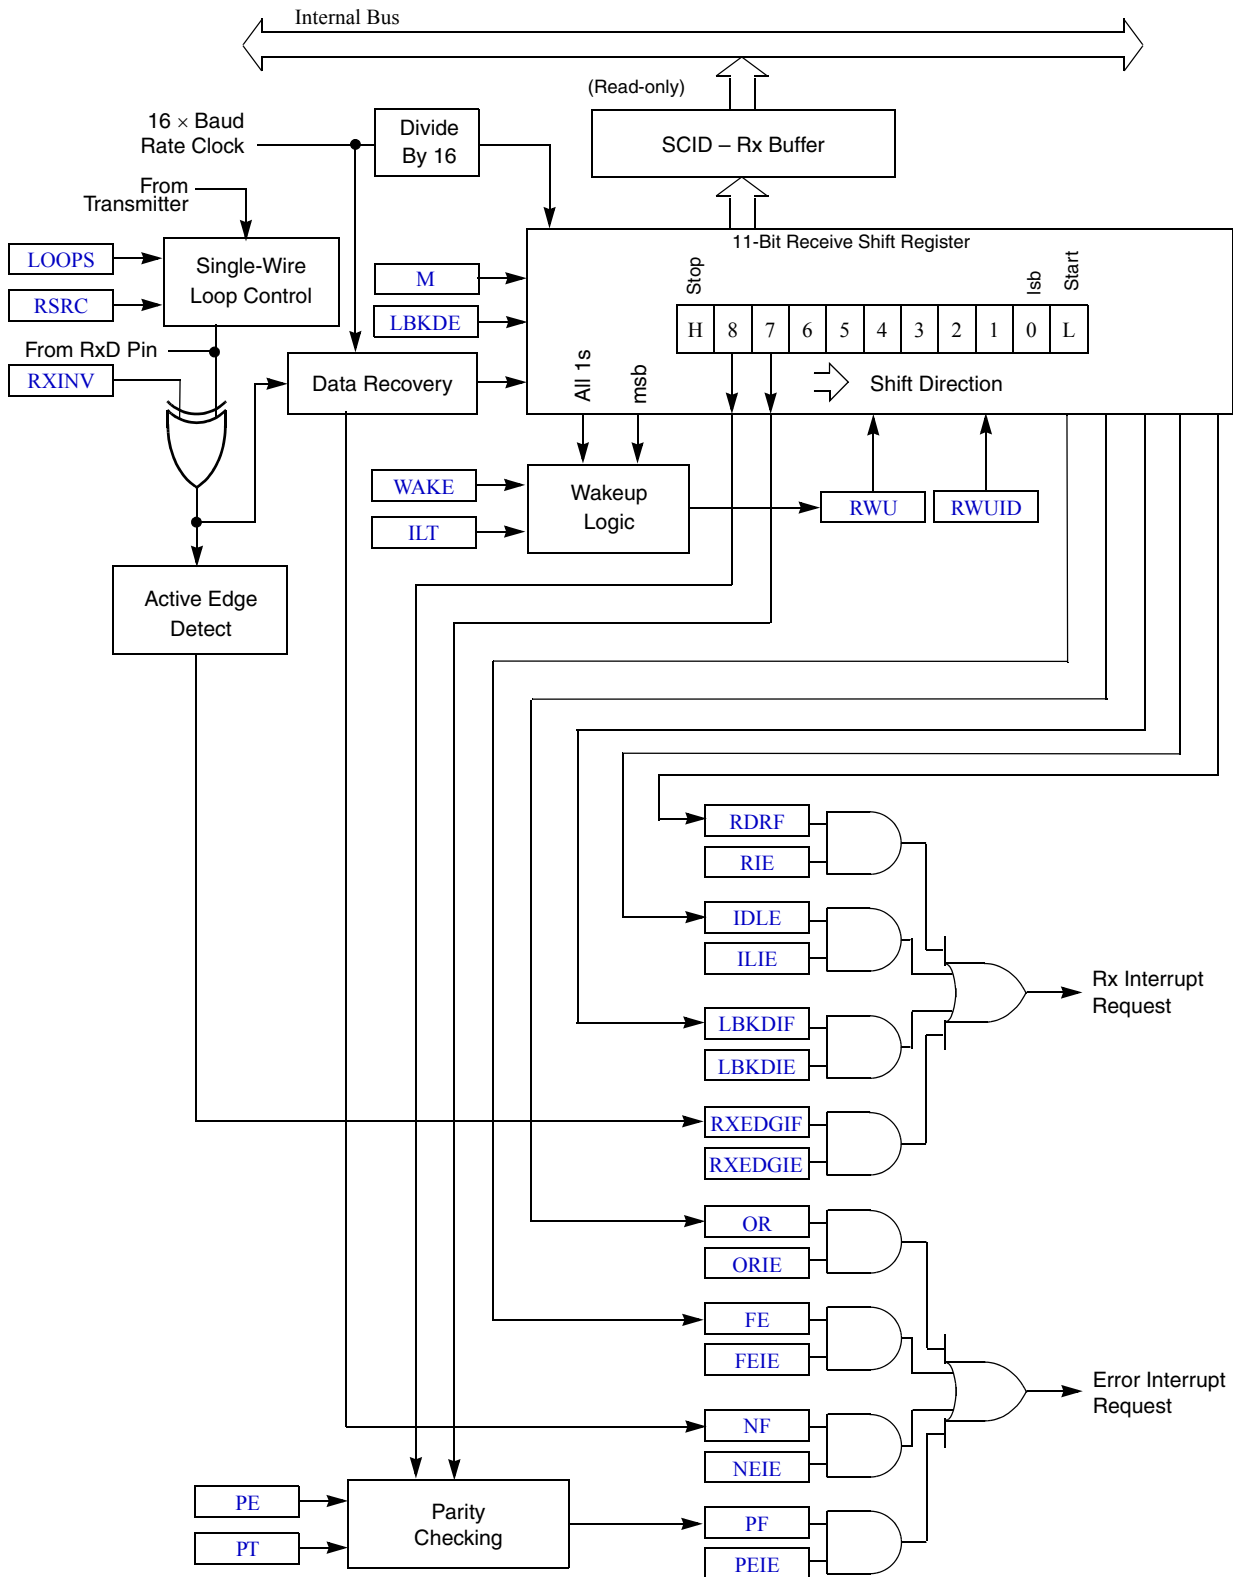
Internal Bus

(Read-only)

SCID – Rx Buffer

16 × Baud Rate Clock

Divide By 16

From Transmitter

LOOPS

RSRC

Single-Wire Loop Control

From RxD Pin

RXINV

Data Recovery

M

LBKDE

11-Bit Receive Shift Register

Stop

lsb

Start

| H | 8 | 7 | 6 | 5 | 4 | 3 | 2 | 1 | 0 | L |
|---|---|---|---|---|---|---|---|---|---|---|

All 1s

msb

Shift Direction

WAKE

ILT

Wakeup Logic

RWU

RWUID

Active Edge Detect

RDRF

RIE

IDLE

ILIE

LBKDIF

LBKDIE

Rx Interrupt Request

RXEDGIF

RXEDGIE

OR

ORIE

FE

FEIE

Error Interrupt Request

NF

NEIE

PE

PT

Parity Checking

PF

PEIE